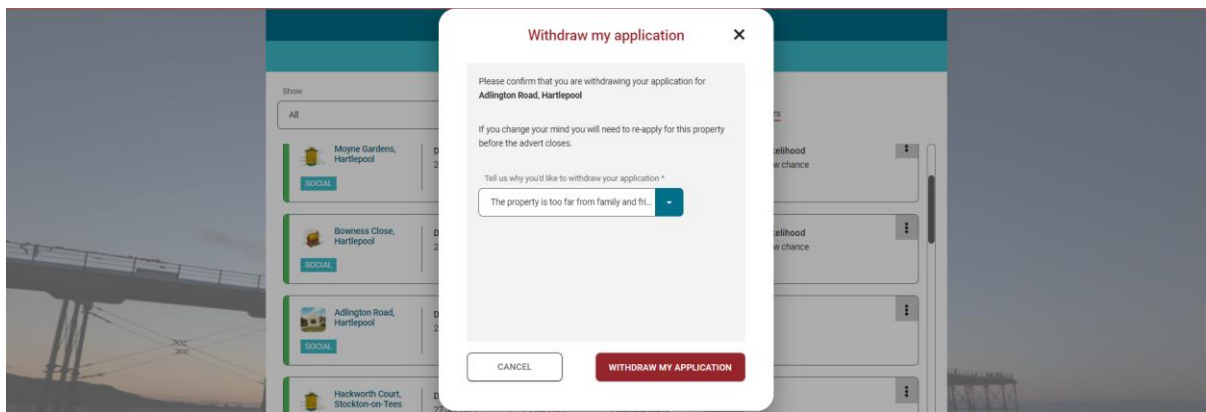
Withdraw my application ✕

Please confirm that you are withdrawing your application for **Adlington Road, Hartlepool**

If you change your mind you will need to re-apply for this property before the advert closes.

Tell us why you'd like to withdraw your application *

The property is too far from family and fri...

CANCEL

WITHDRAW MY APPLICATION

Show

All

Moyne Gardens, Hartlepool

SOCIAL

Bowness Close, Hartlepool

SOCIAL

Adlington Road, Hartlepool

SOCIAL

Hackworth Court, Stockton-on-Tees

D

2

D

2

D

D

27

rs

kelihood

w chance

kelihood

w chance